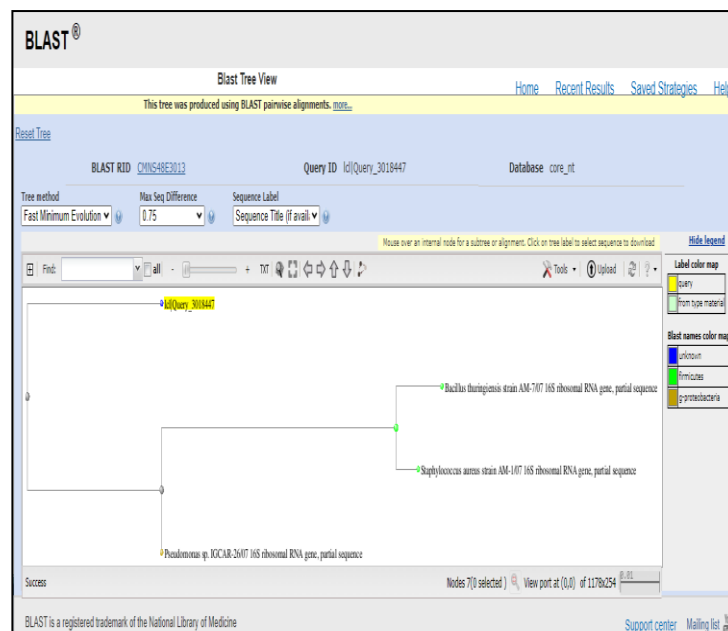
BLAST®

Blast Tree View

Home Recent Results Saved Strategies Help

This tree was produced using BLAST pairwise alignments. more...

Reset Tree

BLAST RID CMN548E3013 Query ID lcl|Query_3018447 Database core_nt

Tree method
Fast Minimum Evolution

Max Seq Difference
0.75

Sequence Label
Sequence Title (if avail.

Mouse over an internal node for a subtree or alignment. Click on tree label to select sequence to download

Hide legend

Find: all TXT

Tools Upload

Label color map
query
from type material

Blast names color map
unknown
firmicutes
g-proteobacteria

lcl|Query_3018447

Bacillus thuringiensis strain AM-7/07 16S ribosomal RNA gene, partial sequence

Staphylococcus aureus strain AM-1/07 16S ribosomal RNA gene, partial sequence

Pseudomonas sp. IGCAR-26/07 16S ribosomal RNA gene, partial sequence

Success

Nodes 7(0 selected) View port at (0,0) of 1178x254

BLAST is a registered trademark of the National Library of Medicine

Support center Mailing list